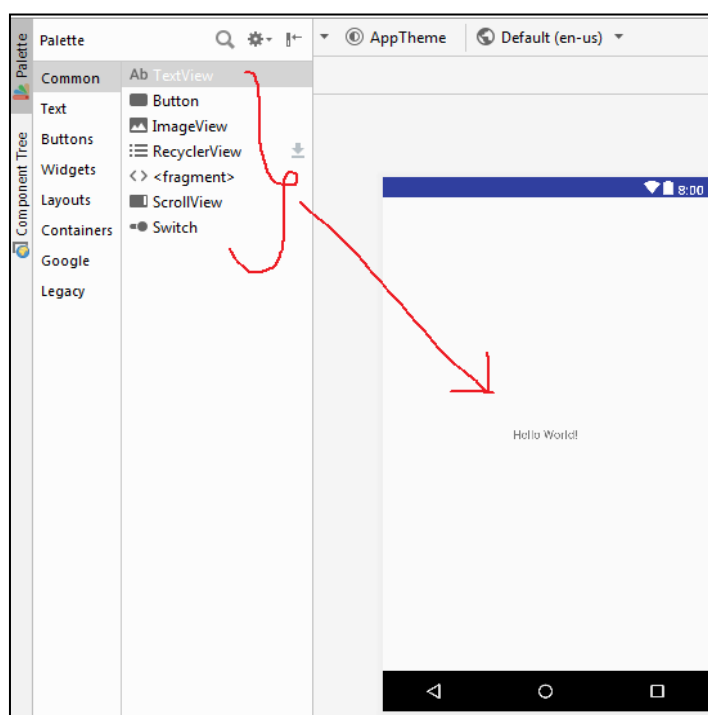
Palette
Component Tree
Palette
Common
Text
Buttons
Widgets
Layouts
Containers
Google
Legacy
Ab TextView
Button
ImageView
RecyclerView
<> <fragment>
ScrollView
Switch
AppTheme
Default (en-us)
8:00
Hello World!